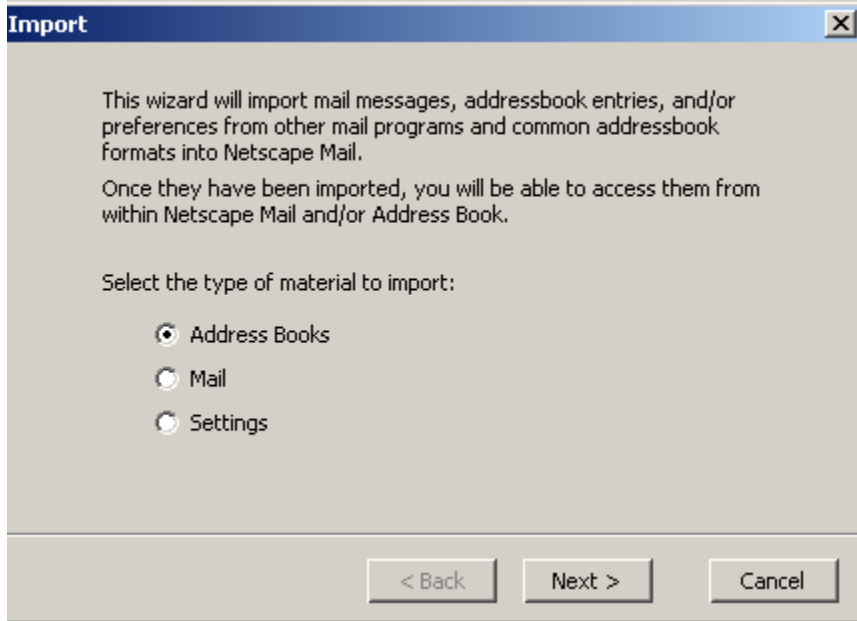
Import

This wizard will import mail messages, addressbook entries, and/or preferences from other mail programs and common addressbook formats into Netscape Mail.

Once they have been imported, you will be able to access them from within Netscape Mail and/or Address Book.

Select the type of material to import:

Address Books

Mail

Settings

< Back

Next >

Cancel